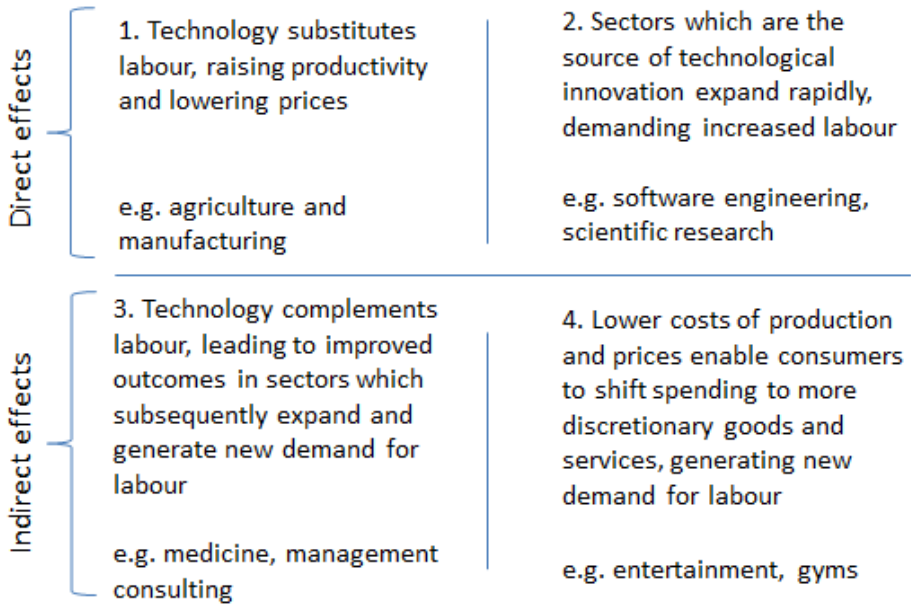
Direct effects

1. Technology substitutes labour, raising productivity and lowering prices

e.g. agriculture and manufacturing

2. Sectors which are the source of technological innovation expand rapidly, demanding increased labour

e.g. software engineering, scientific research

Indirect effects

3. Technology complements labour, leading to improved outcomes in sectors which subsequently expand and generate new demand for labour

e.g. medicine, management consulting

4. Lower costs of production and prices enable consumers to shift spending to more discretionary goods and services, generating new demand for labour

e.g. entertainment, gyms